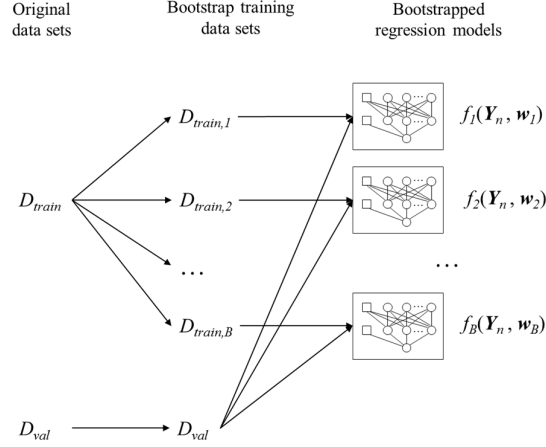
Original data sets

Bootstrap training data sets

Bootstrapped regression models

$D_{train,1}$

$f_1(\boldsymbol{Y}_n, \boldsymbol{w}_1)$

$D_{train}$

$D_{train,2}$

$f_2(\boldsymbol{Y}_n, \boldsymbol{w}_2)$

…

…

$D_{train,B}$

$f_B(\boldsymbol{Y}_n, \boldsymbol{w}_B)$

$D_{val}$

$D_{val}$